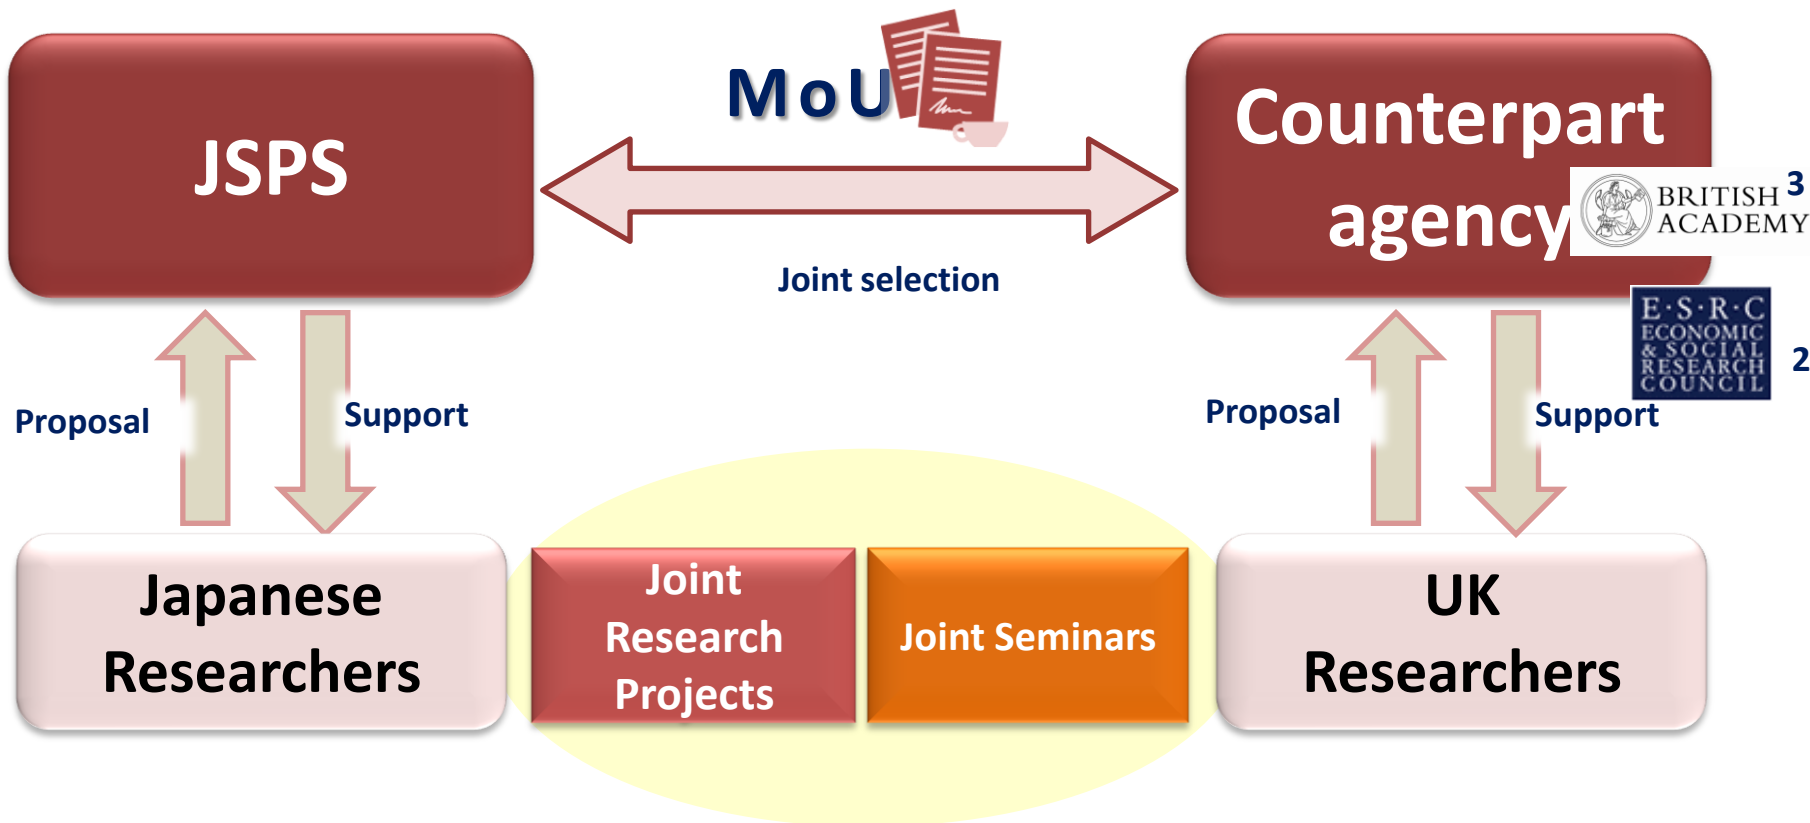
JSPS

MoU

Counterpart agency

BRITISH ACADEMY

3

Joint selection

E·S·R·C ECONOMIC & SOCIAL RESEARCH COUNCIL

2

Proposal

Support

Proposal

Support

Japanese Researchers

Joint Research Projects

Joint Seminars

UK Researchers